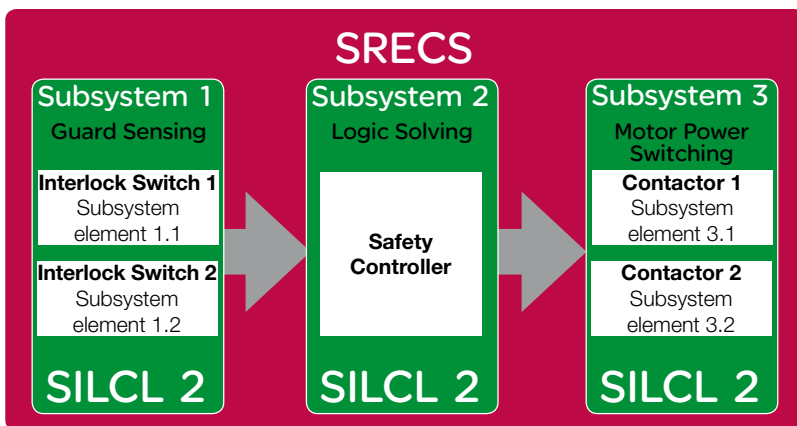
SRECS

Subsystem 1
Guard Sensing

Interlock Switch 1
Subsystem element 1.1

Interlock Switch 2
Subsystem element 1.2

SILCL 2

Subsystem 2
Logic Solving

Safety Controller

SILCL 2

Subsystem 3
Motor Power Switching

Contactor 1
Subsystem element 3.1

Contactor 2
Subsystem element 3.2

SILCL 2